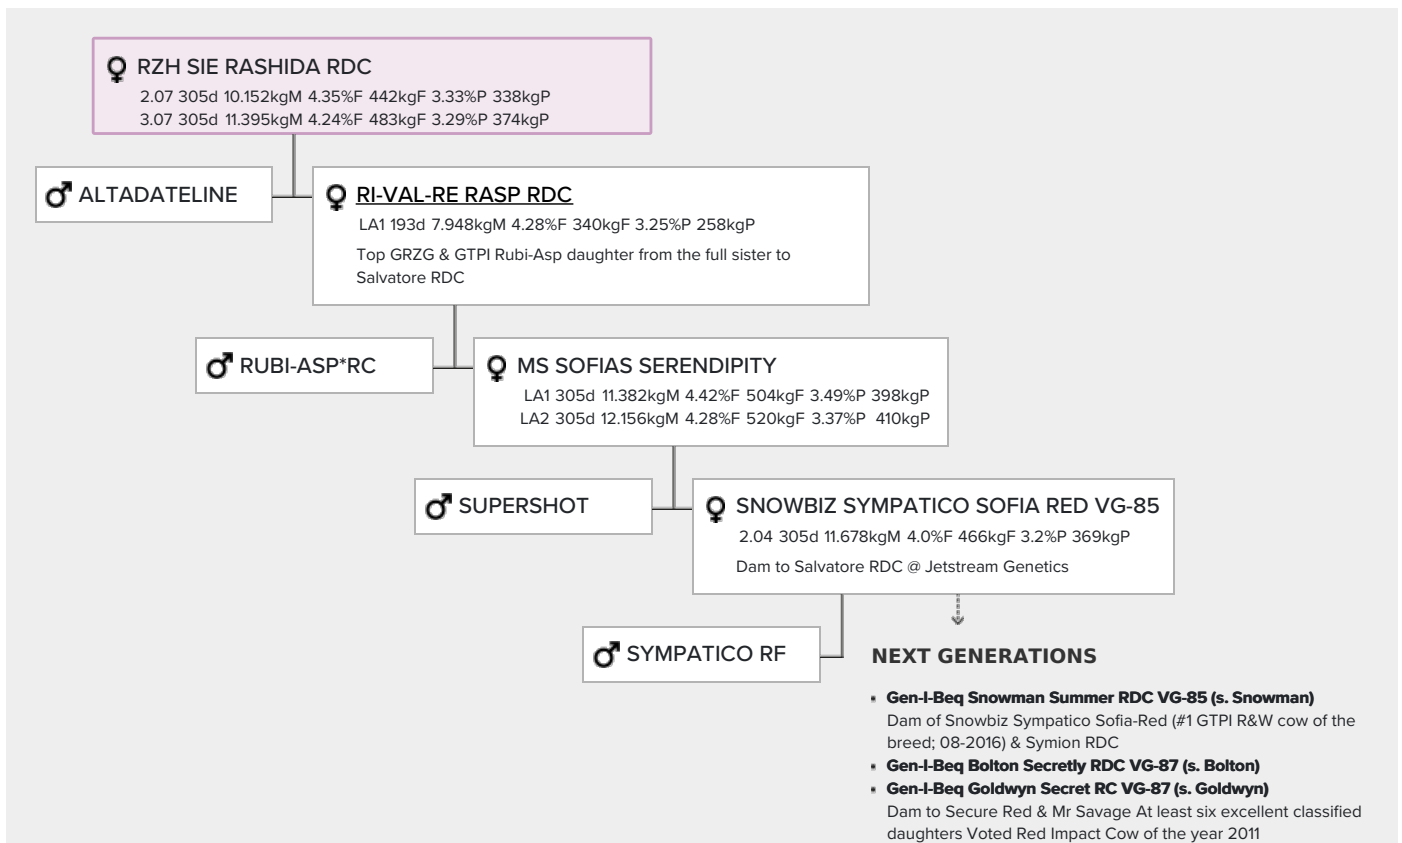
♀ RZH SIE RASHIDA RDC
2.07 305d 10.152kgM 4.35%F 442kgF 3.33%P 338kgP
3.07 305d 11.395kgM 4.24%F 483kgF 3.29%P 374kgP

♂ ALTADATELINE

♀ RI-VAL-RE RASP RDC
LA1 193d 7.948kgM 4.28%F 340kgF 3.25%P 258kgP
Top GRZG & GTPI Rubi-Asp daughter from the full sister to Salvatore RDC

♂ RUBI-ASP*RC

♀ MS SOFIAS SERENDIPITY
LA1 305d 11.382kgM 4.42%F 504kgF 3.49%P 398kgP
LA2 305d 12.156kgM 4.28%F 520kgF 3.37%P 410kgP

♂ SUPERSHOT

♀ SNOWBIZ SYMPATICO SOFIA RED VG-85
2.04 305d 11.678kgM 4.0%F 466kgF 3.2%P 369kgP
Dam to Salvatore RDC @ Jetstream Genetics

♂ SYMPATICO RF

NEXT GENERATIONS

Gen-I-Beq Snowman Summer RDC VG-85 (s. Snowman)
Dam of Snowbiz Sympatico Sofia-Red (#1 GTPI R&W cow of the breed; 08-2016) & Symion RDC

Gen-I-Beq Bolton Secretly RDC VG-87 (s. Bolton)

Gen-I-Beq Goldwyn Secret RC VG-87 (s. Goldwyn)
Dam to Secure Red & Mr Savage At least six excellent classified daughters Voted Red Impact Cow of the year 2011